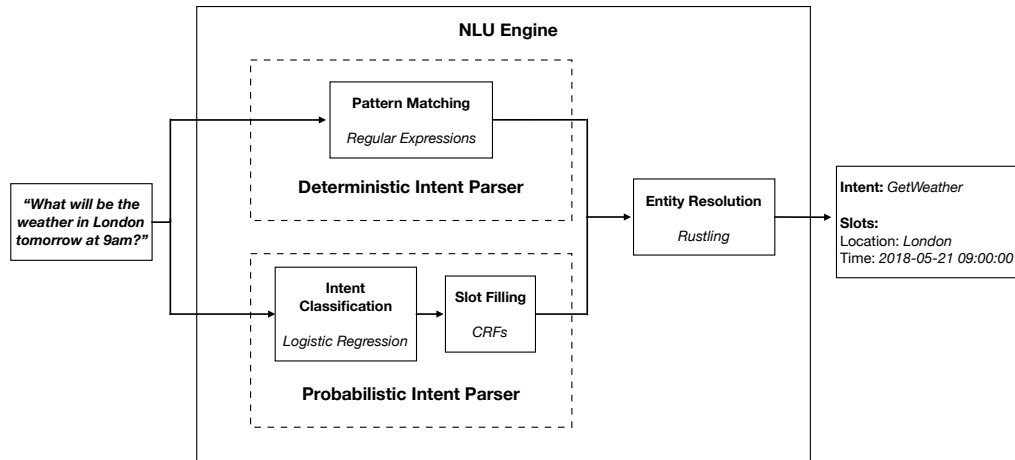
NLU Engine

"What will be the weather in London tomorrow at 9am?"

Pattern Matching

Regular Expressions

Deterministic Intent Parser

Intent Classification

Logistic Regression

Slot Filling

CRFs

Probabilistic Intent Parser

Entity Resolution

Rustling

Intent: GetWeather

Slots:
Location: London
Time: 2018-05-21 09:00:00